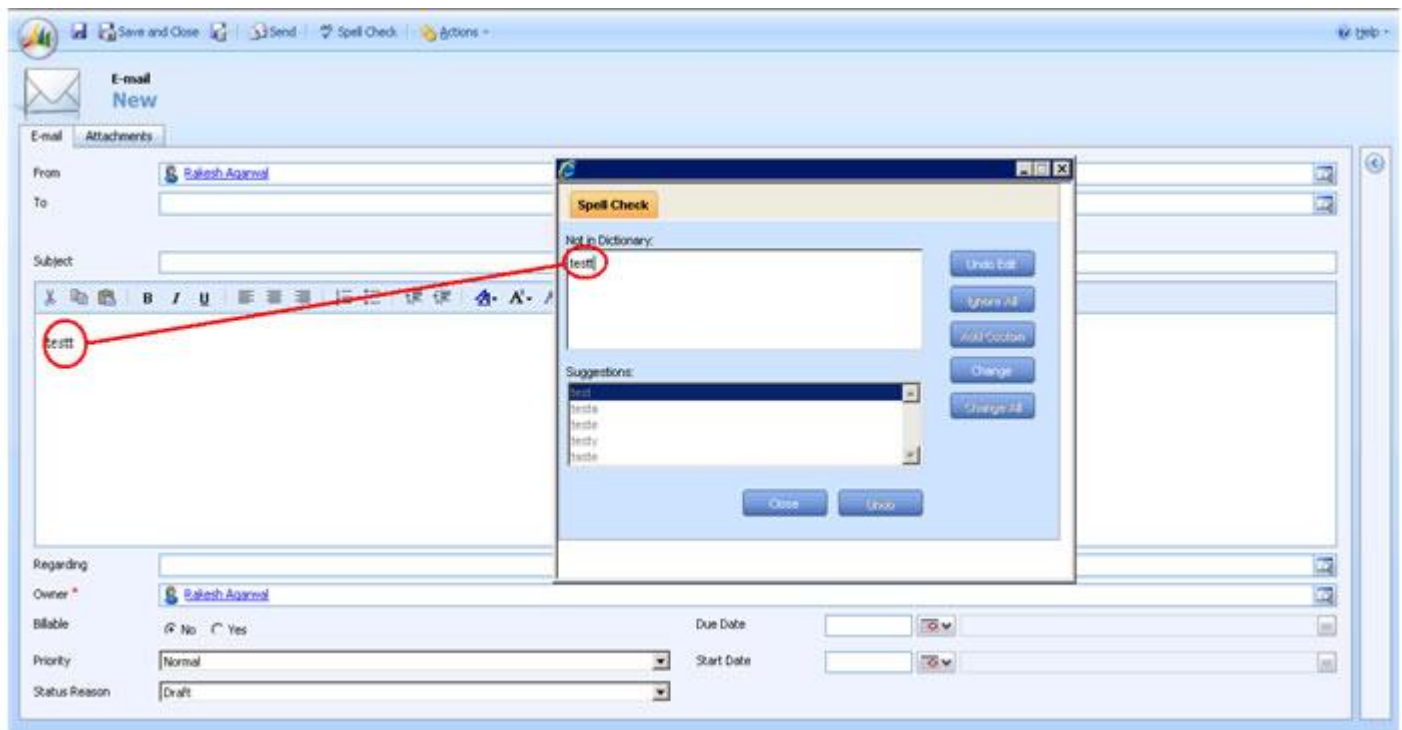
Save and Close | Send | Spell Check | Actions

Help

E-mail
New

E-mail | Attachments

From: Rakesh Agarwal
To
Subject

testt

Spell Check

Not in Dictionary:
testt

Undo Edit
Ignore All
Add Custom
Change
Change All

Suggestions:
test
testa
teste
testy
teste

Close
Undo

Regarding
Owner *: Rakesh Agarwal
Billable: No Yes
Due Date
Priority: Normal
Start Date
Status Reason: Draft